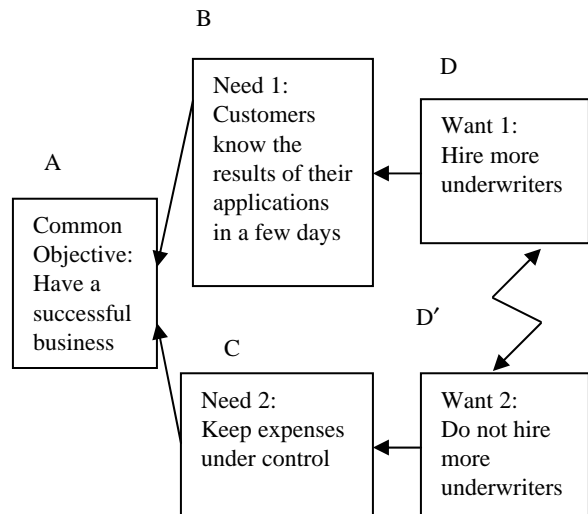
B

D

A

Need 1: Customers know the results of their applications in a few days

Want 1: Hire more underwriters

Common Objective: Have a successful business

D′

C

Need 2: Keep expenses under control

Want 2: Do not hire more underwriters